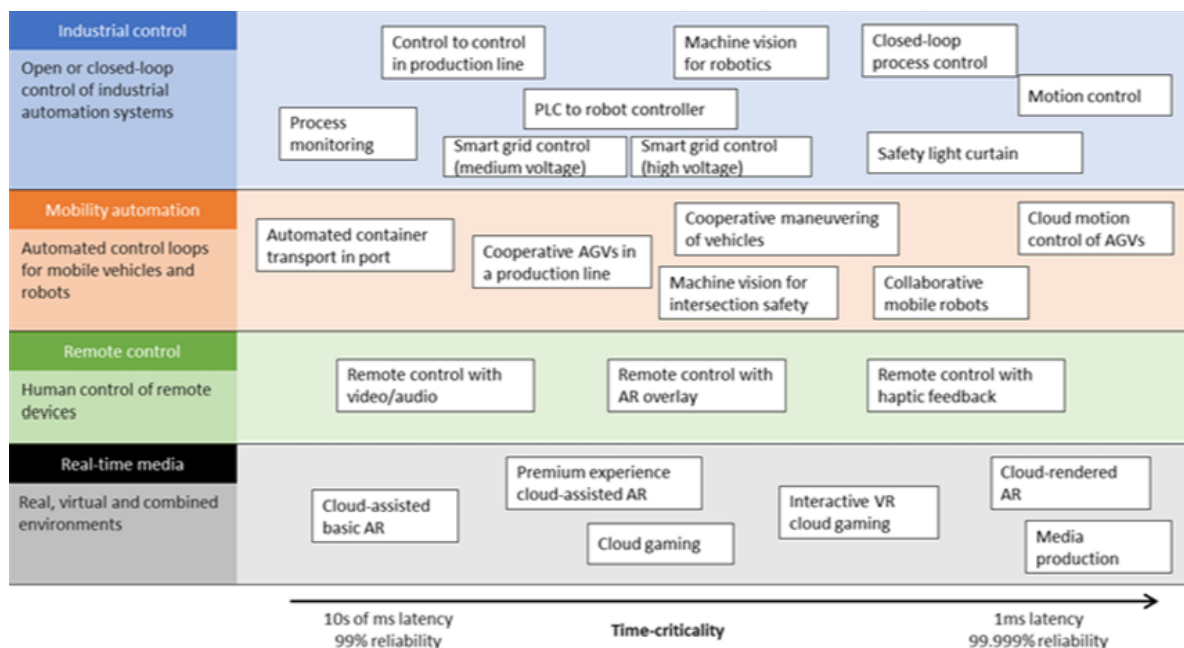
Industrial control

Open or closed-loop control of industrial automation systems

Control to control in production line

Machine vision for robotics

Closed-loop process control

Motion control

PLC to robot controller

Process monitoring

Smart grid control (medium voltage)

Smart grid control (high voltage)

Safety light curtain

Mobility automation

Automated control loops for mobile vehicles and robots

Automated container transport in port

Cooperative AGVs in a production line

Cooperative maneuvering of vehicles

Cloud motion control of AGVs

Machine vision for intersection safety

Collaborative mobile robots

Remote control

Human control of remote devices

Remote control with video/audio

Remote control with AR overlay

Remote control with haptic feedback

Real-time media

Real, virtual and combined environments

Premium experience cloud-assisted AR

Cloud-rendered AR

Cloud-assisted basic AR

Interactive VR cloud gaming

Cloud gaming

Media production

10s of ms latency
99% reliability

Time-criticality

1ms latency
99.999% reliability